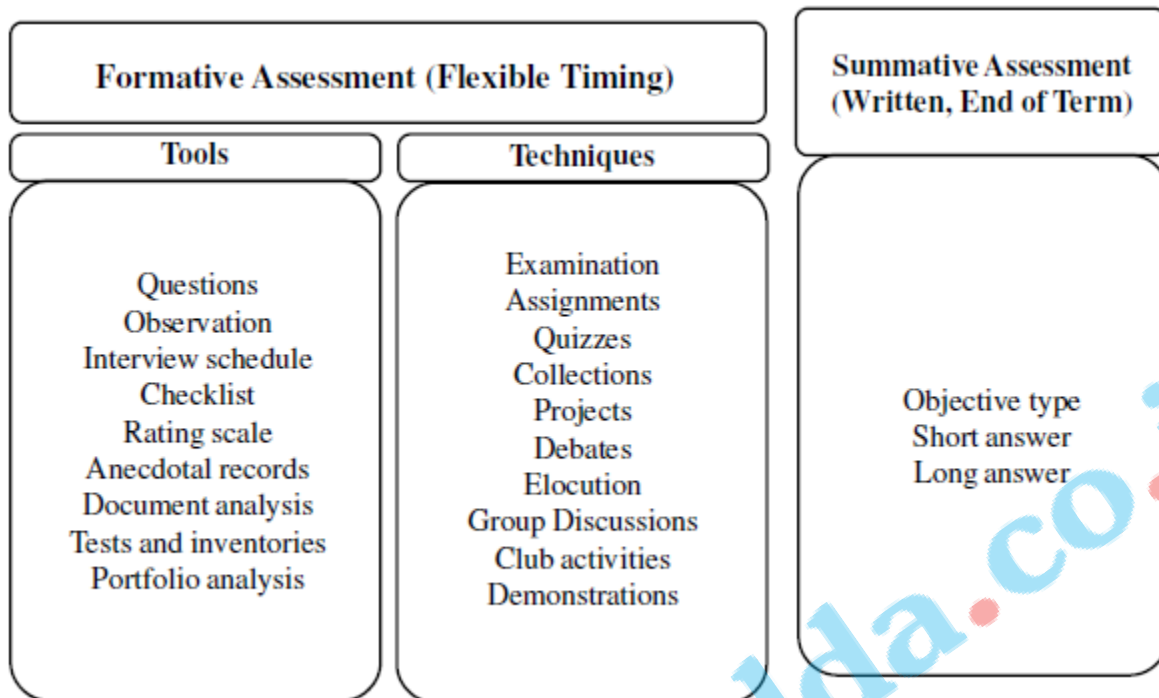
Formative Assessment (Flexible Timing)

Summative Assessment (Written, End of Term)

Tools

Techniques

Questions
Observation
Interview schedule
Checklist
Rating scale
Anecdotal records
Document analysis
Tests and inventories
Portfolio analysis

Examination
Assignments
Quizzes
Collections
Projects
Debates
Elocution
Group Discussions
Club activities
Demonstrations

Objective type
Short answer
Long answer

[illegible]da.co